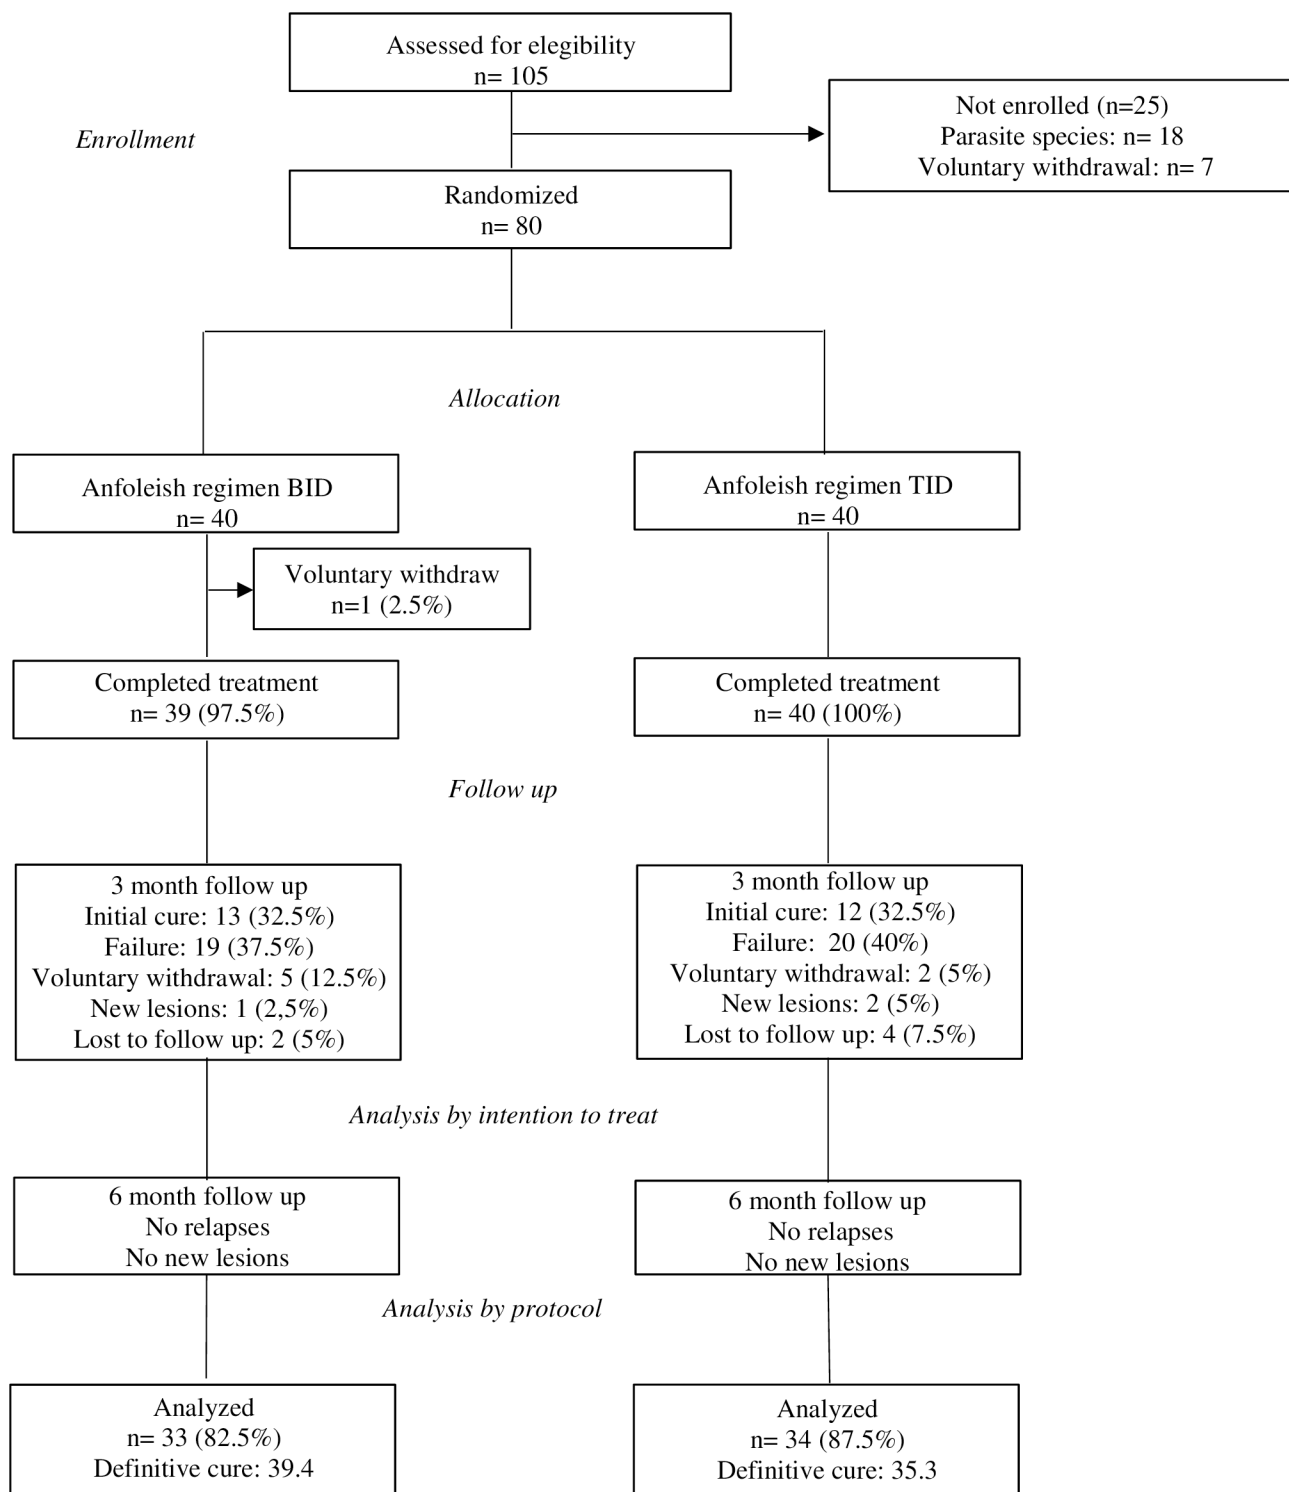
Assessed for elegibility
n= 105

Enrollment

Not enrolled (n=25)
Parasite species: n= 18
Voluntary withdrawal: n= 7

Randomized
n= 80

Allocation

Anfoleish regimen BID
n= 40

Anfoleish regimen TID
n= 40

Voluntary withdraw
n=1 (2.5%)

Completed treatment
n= 39 (97.5%)

Completed treatment
n= 40 (100%)

Follow up

3 month follow up
Initial cure: 13 (32.5%)
Failure: 19 (37.5%)
Voluntary withdrawal: 5 (12.5%)
New lesions: 1 (2,5%)
Lost to follow up: 2 (5%)

3 month follow up
Initial cure: 12 (32.5%)
Failure: 20 (40%)
Voluntary withdrawal: 2 (5%)
New lesions: 2 (5%)
Lost to follow up: 4 (7.5%)

Analysis by intention to treat

6 month follow up
No relapses
No new lesions

6 month follow up
No relapses
No new lesions

Analysis by protocol

Analyzed
n= 33 (82.5%)
Definitive cure: 39.4

Analyzed
n= 34 (87.5%)
Definitive cure: 35.3